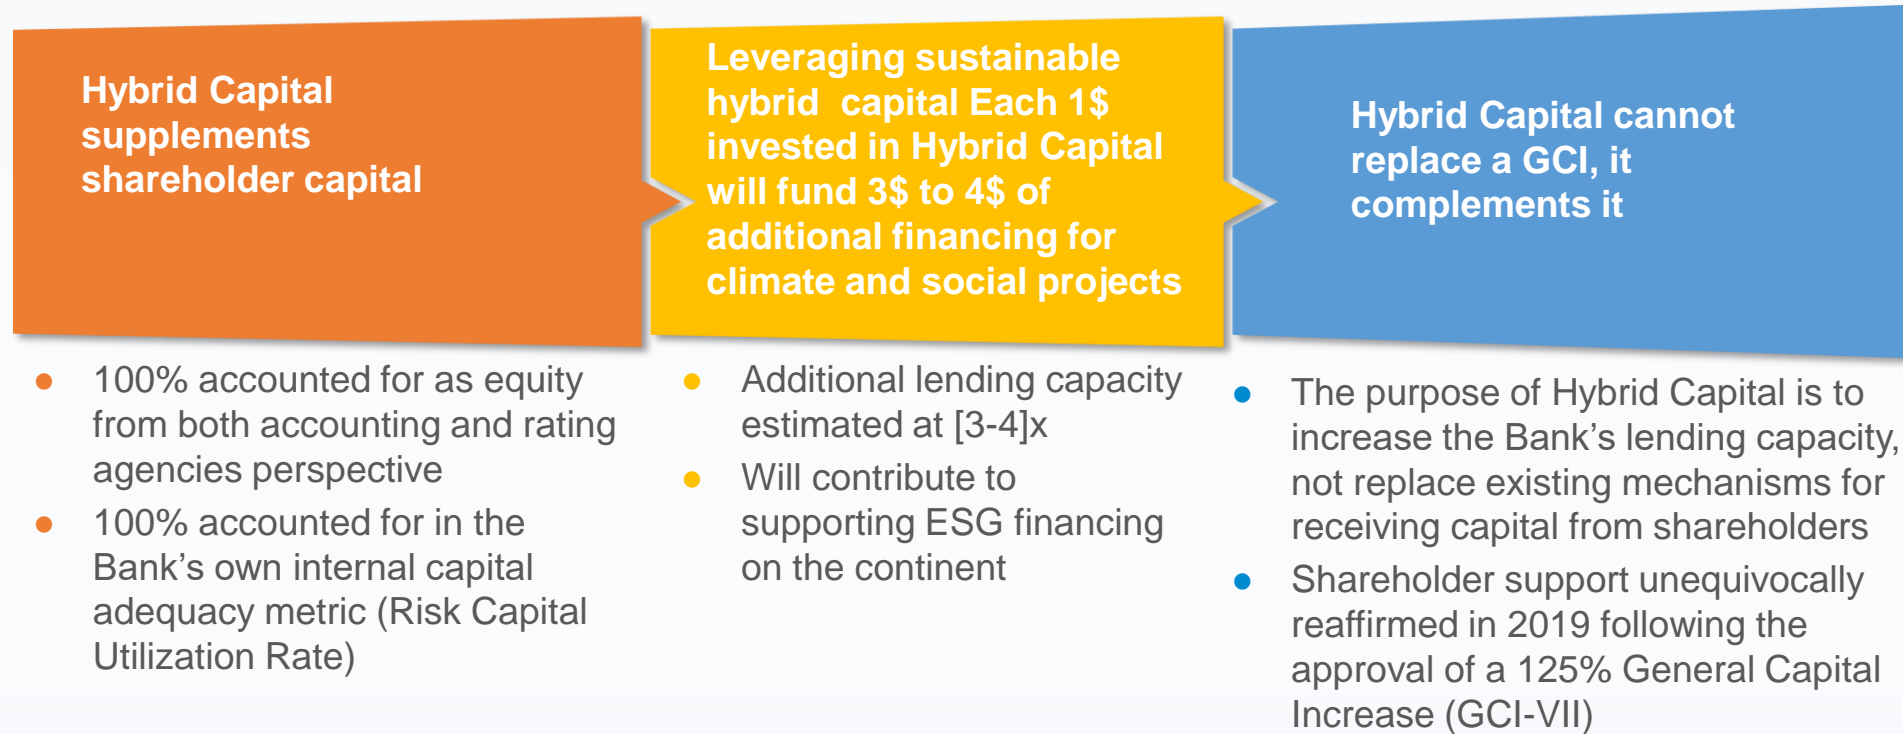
Hybrid Capital supplements shareholder capital

Leveraging sustainable hybrid  capital Each 1$ invested in Hybrid Capital will fund 3$ to 4$ of additional financing for climate and social projects

Hybrid Capital cannot replace a GCI, it complements it

- 100% accounted for as equity from both accounting and rating agencies perspective
- 100% accounted for in the Bank’s own internal capital adequacy metric (Risk Capital Utilization Rate)

- Additional lending capacity estimated at [3-4]x
- Will contribute to supporting ESG financing on the continent

- The purpose of Hybrid Capital is to increase the Bank’s lending capacity, not replace existing mechanisms for receiving capital from shareholders
- Shareholder support unequivocally reaffirmed in 2019 following the approval of a 125% General Capital Increase (GCI-VII)